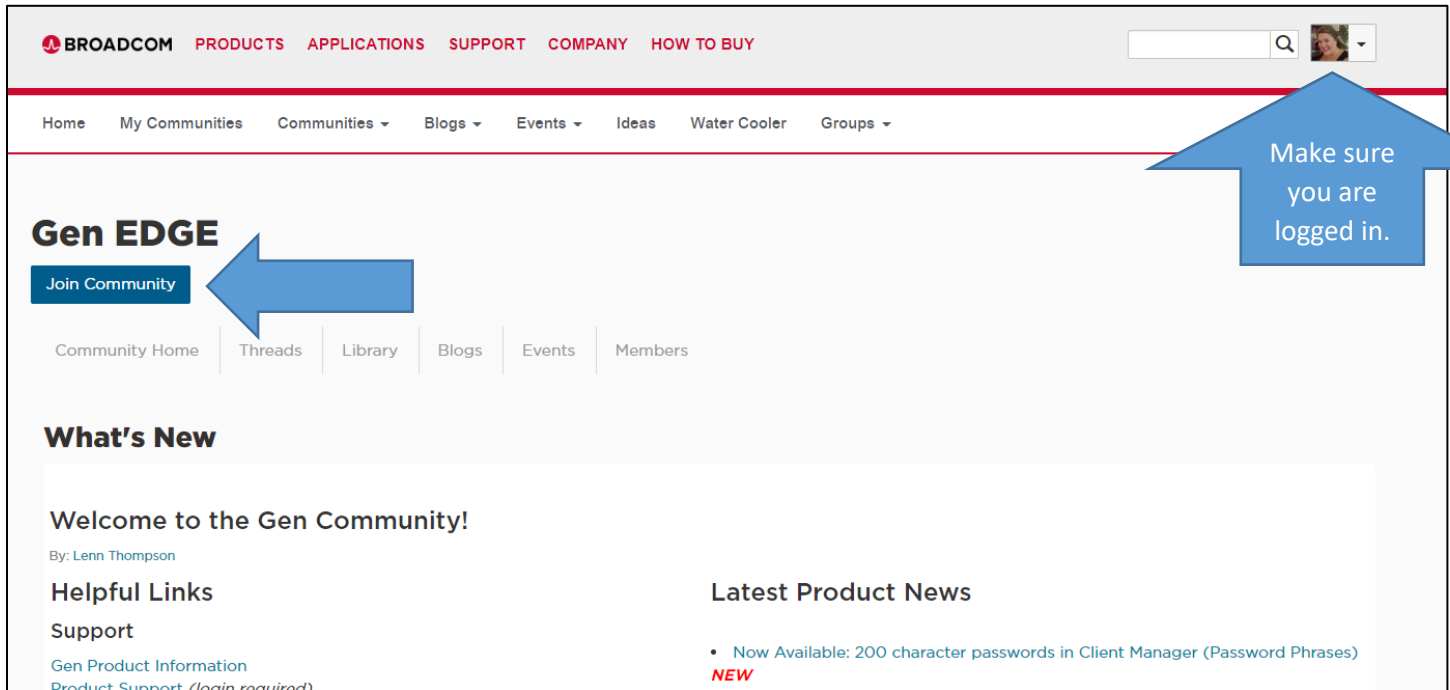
BROADCOM PRODUCTS APPLICATIONS SUPPORT COMPANY HOW TO BUY

Home My Communities Communities Blogs Events Ideas Water Cooler Groups

Make sure you are logged in.

Gen EDGE

Join Community

Community Home Threads Library Blogs Events Members

What's New

Welcome to the Gen Community!

By: Lenn Thompson

Helpful Links

Support

Gen Product Information

Product Support (login required)

Latest Product News

• Now Available: 200 character passwords in Client Manager (Password Phrases) NEW